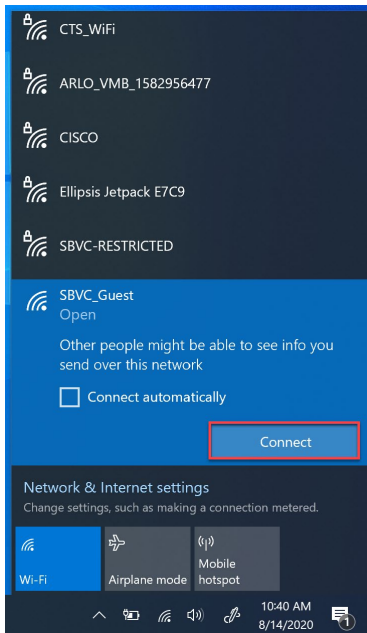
CTS_WiFi

ARLO_VMB_1582956477

CISCO

Ellipsis Jetpack E7C9

SBVC-RESTRICTED

SBVC_Guest
Open

Other people might be able to see info you send over this network

Connect automatically

Connect

Network & Internet settings
Change settings, such as making a connection metered.

Wi-Fi

Airplane mode

Mobile hotspot

10:40 AM
8/14/2020

1